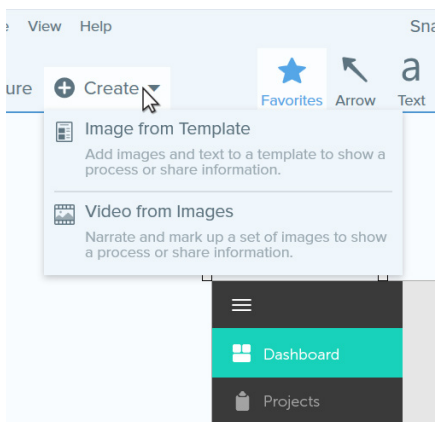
e View Help

Sna

ure Create

Favorites Arrow Text

Image from Template

Add images and text to a template to show a process or share information.

Video from Images

Narrate and mark up a set of images to show a process or share information.

Dashboard

Projects